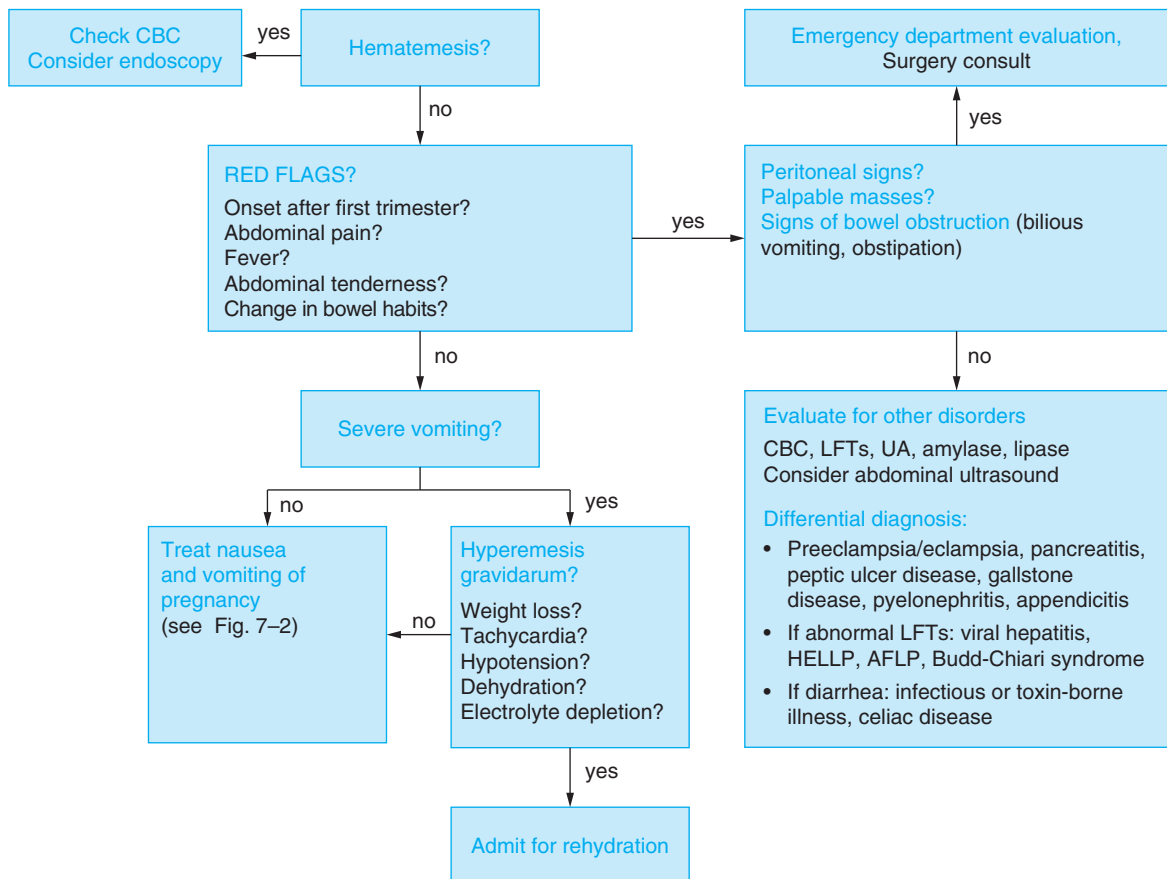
Check CBC
Consider endoscopy

yes

Hematemesis?

no

Emergency department evaluation,
Surgery consult

yes

RED FLAGS?
Onset after first trimester?
Abdominal pain?
Fever?
Abdominal tenderness?
Change in bowel habits?

yes

Peritoneal signs?
Palpable masses?
Signs of bowel obstruction (bilious vomiting, obstipation)

no

no

Severe vomiting?

Evaluate for other disorders
CBC, LFTs, UA, amylase, lipase
Consider abdominal ultrasound

Differential diagnosis:
• Preeclampsia/eclampsia, pancreatitis, peptic ulcer disease, gallstone disease, pyelonephritis, appendicitis
• If abnormal LFTs: viral hepatitis, HELLP, AFLP, Budd-Chiari syndrome
• If diarrhea: infectious or toxin-borne illness, celiac disease

no

yes

Treat nausea and vomiting of pregnancy
(see Fig. 7–2)

no

Hyperemesis gravidarum?
Weight loss?
Tachycardia?
Hypotension?
Dehydration?
Electrolyte depletion?

yes

Admit for rehydration